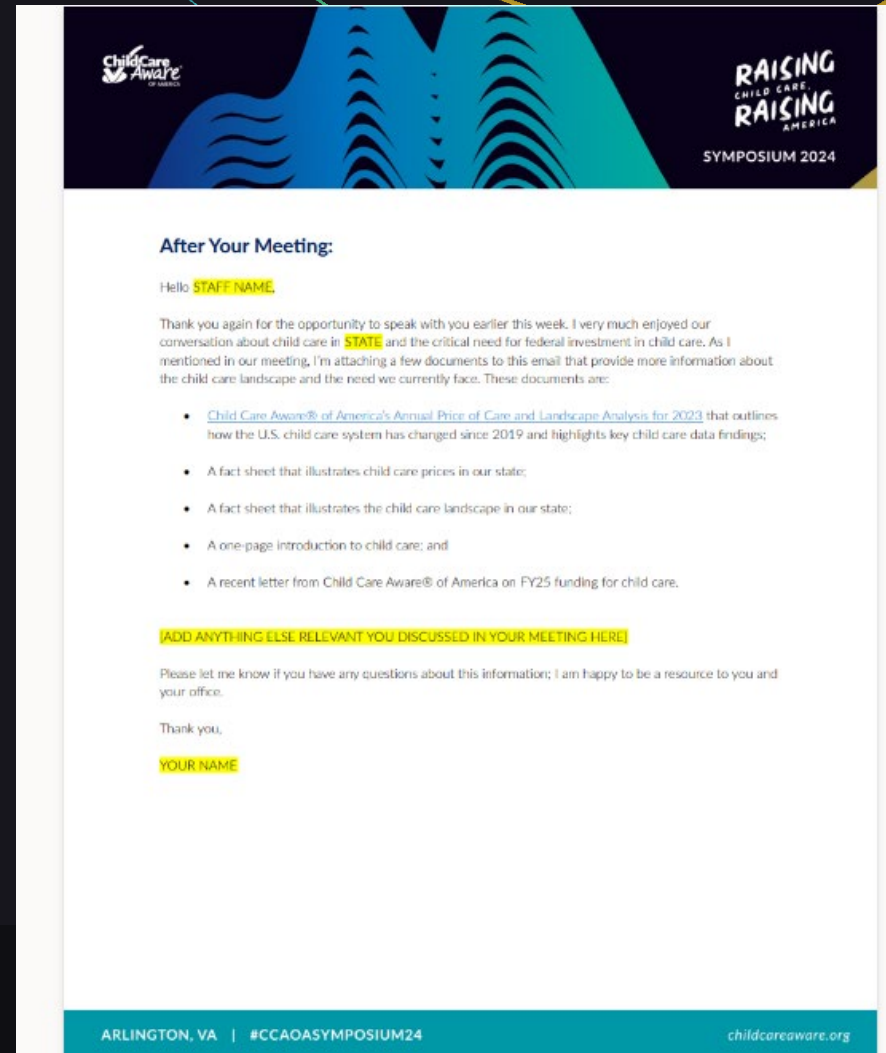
Child Care Aware® OF AMERICA

RAISING CHILD CARE, RAISING AMERICA

SYMPOSIUM 2024

After Your Meeting:

Hello STAFF NAME,

Thank you again for the opportunity to speak with you earlier this week. I very much enjoyed our conversation about child care in STATE and the critical need for federal investment in child care. As I mentioned in our meeting, I'm attaching a few documents to this email that provide more information about the child care landscape and the need we currently face. These documents are:

- Child Care Aware® of America's Annual Price of Care and Landscape Analysis for 2023 that outlines how the U.S. child care system has changed since 2019 and highlights key child care data findings;
- A fact sheet that illustrates child care prices in our state;
- A fact sheet that illustrates the child care landscape in our state;
- A one-page introduction to child care; and
- A recent letter from Child Care Aware® of America on FY25 funding for child care.

[ADD ANYTHING ELSE RELEVANT YOU DISCUSSED IN YOUR MEETING HERE]

Please let me know if you have any questions about this information; I am happy to be a resource to you and your office.

Thank you,

YOUR NAME

ARLINGTON, VA | #CCAOASYMPOSIUM24

childcareaware.org